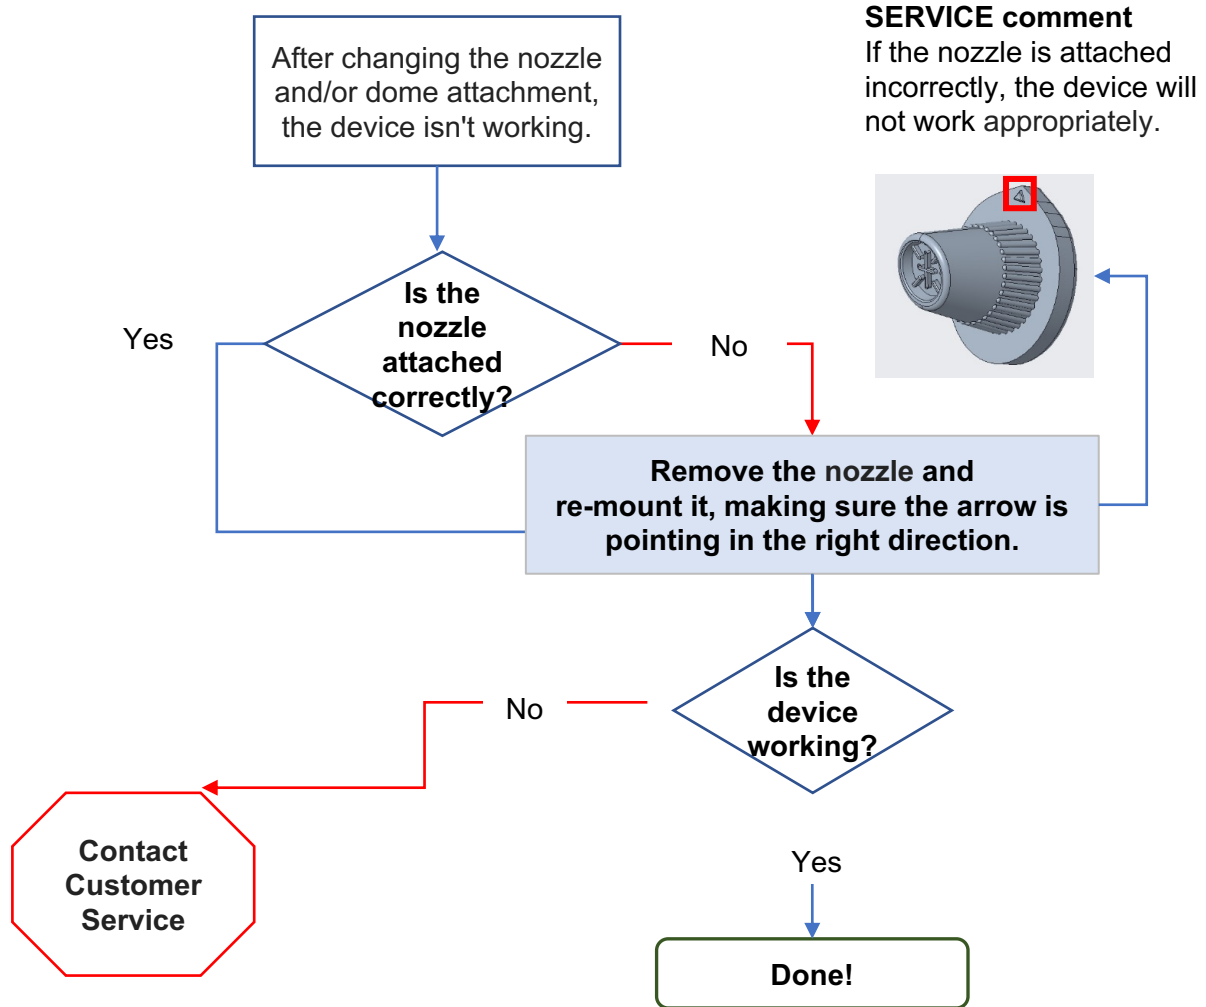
After changing the nozzle and/or dome attachment, the device isn't working.

SERVICE comment
If the nozzle is attached incorrectly, the device will not work appropriately.

Is the nozzle attached correctly?

Yes

No

Remove the nozzle and re-mount it, making sure the arrow is pointing in the right direction.

Is the device working?

No

Contact Customer Service

Yes

Done!